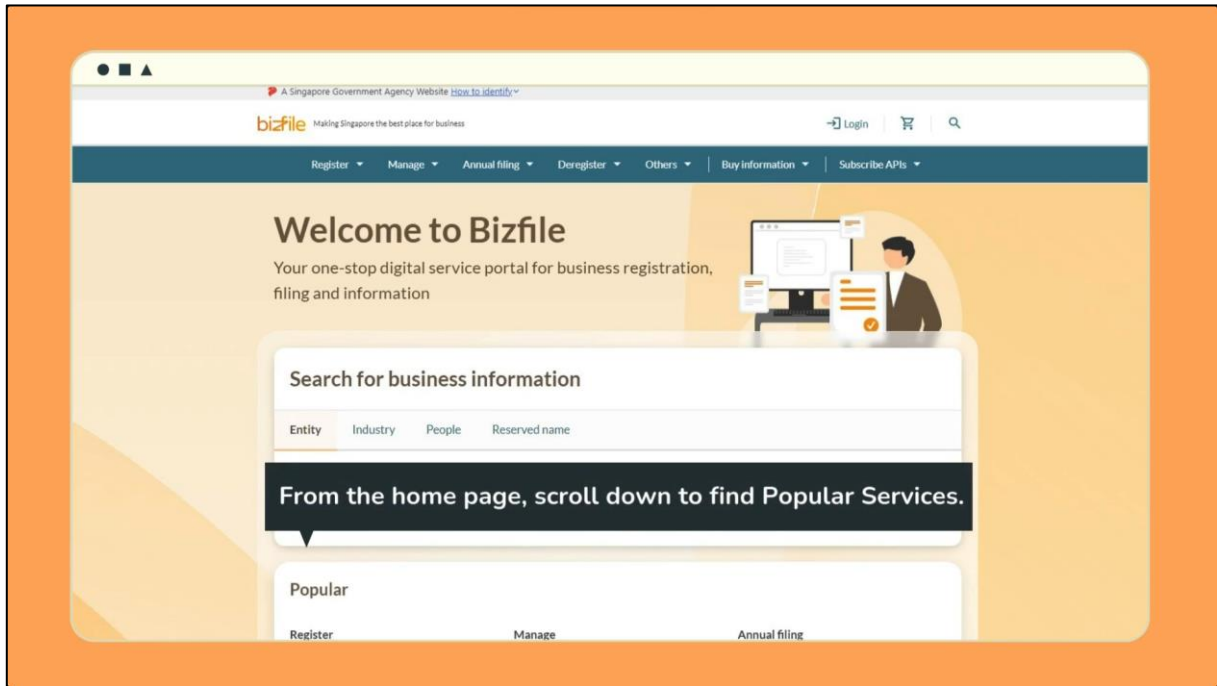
A Singapore Government Agency Website How to identify

bizfile Making Singapore the best place for business

Login

Register ▾ Manage ▾ Annual filing ▾ Deregister ▾ Others ▾ Buy information ▾ Subscribe APIs ▾

Welcome to Bizfile

Your one-stop digital service portal for business registration, filing and information

Search for business information

Entity Industry People Reserved name

From the home page, scroll down to find Popular Services.

Popular

Register Manage Annual filing